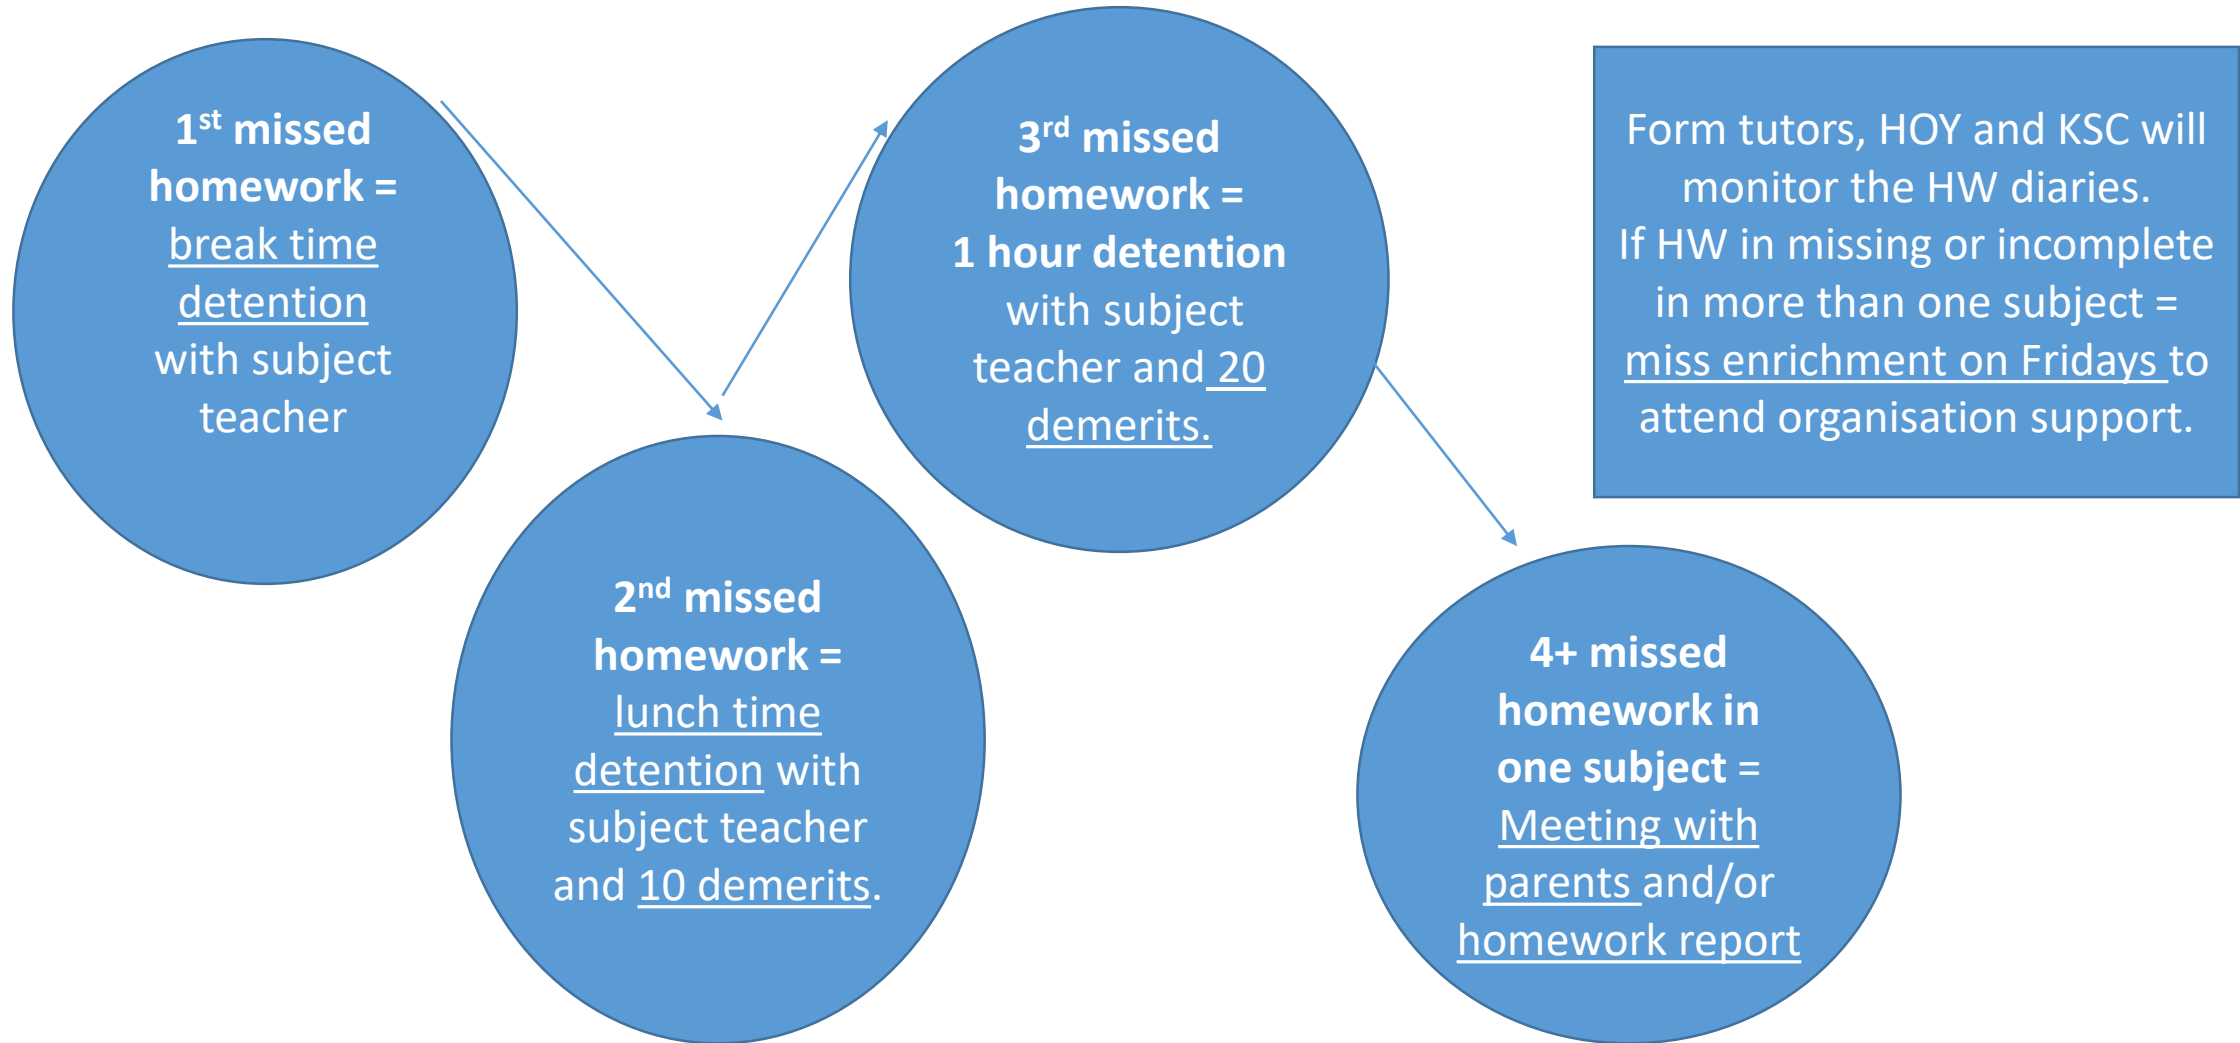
1$^{st}$ missed homework = break time detention with subject teacher

2$^{nd}$ missed homework = lunch time detention with subject teacher and 10 demerits.

3$^{rd}$ missed homework = 1 hour detention with subject teacher and 20 demerits.

4+ missed homework in one subject = Meeting with parents and/or homework report

Form tutors, HOY and KSC will monitor the HW diaries. If HW in missing or incomplete in more than one subject = miss enrichment on Fridays to attend organisation support.